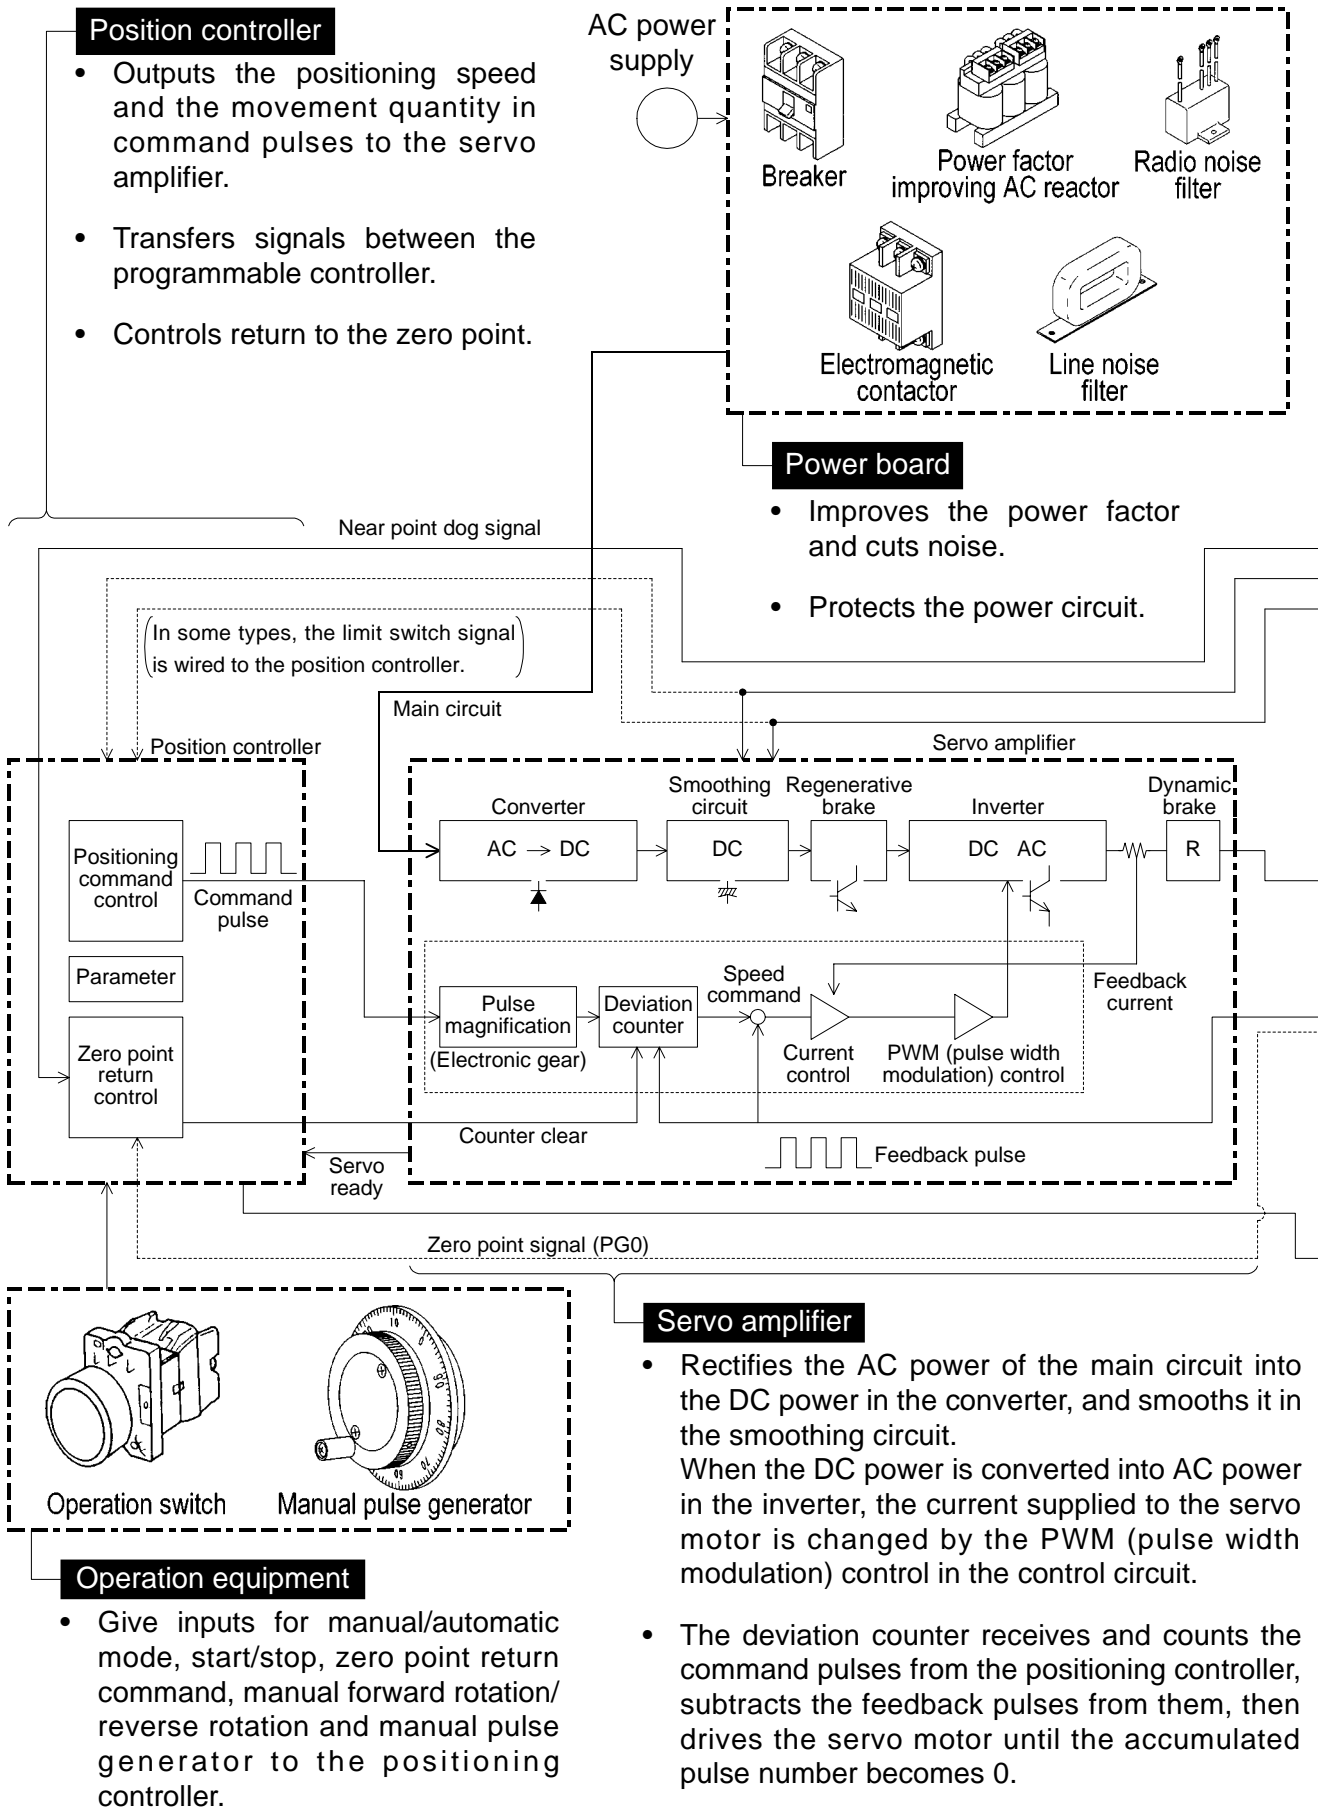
Position controller

• Outputs the positioning speed and the movement quantity in command pulses to the servo amplifier.

• Transfers signals between the programmable controller.

• Controls return to the zero point.

AC power supply

Breaker

Power factor improving AC reactor

Radio noise filter

Electromagnetic contactor

Line noise filter

Power board

• Improves the power factor and cuts noise.

• Protects the power circuit.

Near point dog signal

(In some types, the limit switch signal is wired to the position controller.)

Main circuit

Position controller

Servo amplifier

Positioning command control

Command pulse

Parameter

Zero point return control

Converter

AC → DC

Smoothing circuit

DC

Regenerative brake

Inverter

DC AC

Dynamic brake

R

Pulse magnification

(Electronic gear)

Deviation counter

Speed command

Current control

PWM (pulse width modulation) control

Feedback current

Counter clear

Servo ready

Feedback pulse

Zero point signal (PG0)

Operation switch

Manual pulse generator

Operation equipment

• Give inputs for manual/automatic mode, start/stop, zero point return command, manual forward rotation/ reverse rotation and manual pulse generator to the positioning controller.

Servo amplifier

• Rectifies the AC power of the main circuit into the DC power in the converter, and smooths it in the smoothing circuit.
When the DC power is converted into AC power in the inverter, the current supplied to the servo motor is changed by the PWM (pulse width modulation) control in the control circuit.

• The deviation counter receives and counts the command pulses from the positioning controller, subtracts the feedback pulses from them, then drives the servo motor until the accumulated pulse number becomes 0.